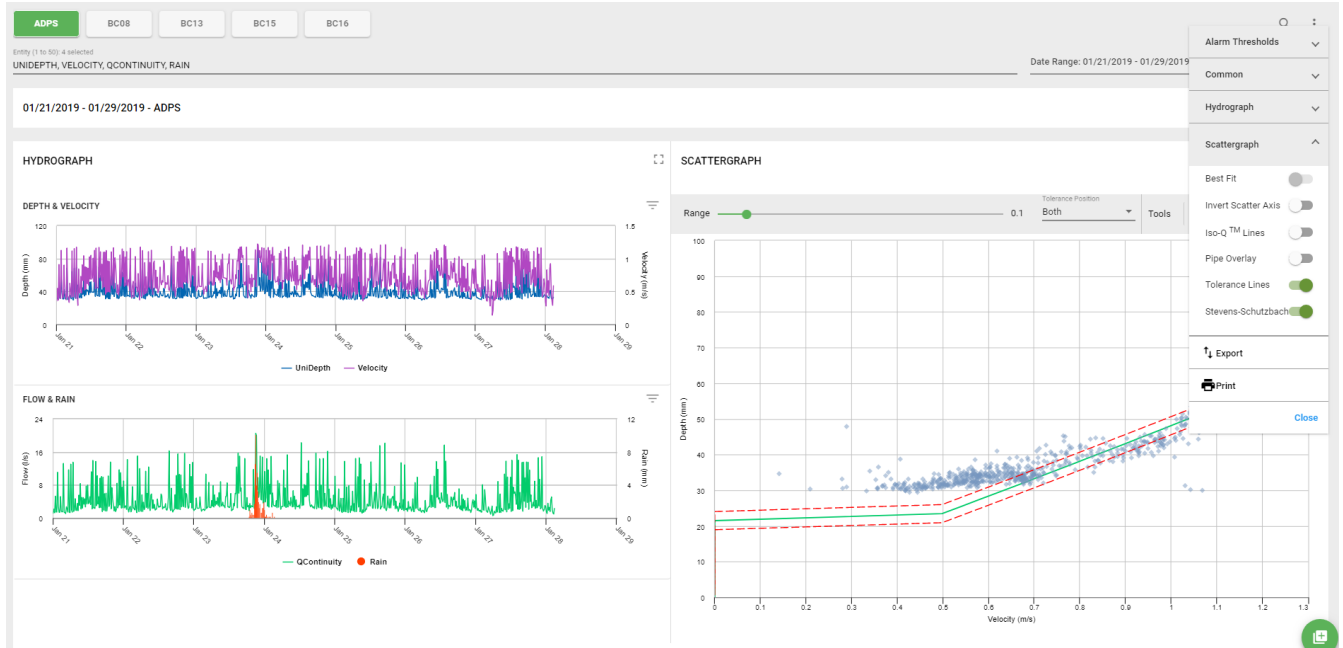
ADPS BC08 BC13 BC15 BC16

Entity (1 to 50): 4 selected
UNIDEPTH, VELOCITY, QCONTINUITY, RAIN

Date Range: 01/21/2019 - 01/29/2019

01/21/2019 - 01/29/2019 - ADPS

HYDROGRAPH

DEPTH & VELOCITY

120
80
40
0
Depth (mm)
1.5
1
0.5
0
Velocity (m/s)
Jan 21 Jan 22 Jan 23 Jan 24 Jan 25 Jan 26 Jan 27 Jan 28 Jan 29

UniDepth Velocity

FLOW & RAIN

24
16
8
0
Flow (l/s)
12
8
4
0
Rain (mm)
Jan 21 Jan 22 Jan 23 Jan 24 Jan 25 Jan 26 Jan 27 Jan 28 Jan 29

QContinuity Rain

SCATTERGRAPH

Range 0.1
Tolerance Position
Both
Tools

100
90
80
70
60
50
40
30
20
10
0
Depth (mm)
0 0.1 0.2 0.3 0.4 0.5 0.6 0.7 0.8 0.9 1 1.1 1.2 1.3
Velocity (m/s)

Alarm Thresholds
Common
Hydrograph
Scattergraph
Best Fit
Invert Scatter Axis
Iso-Q $^{TM}$ Lines
Pipe Overlay
Tolerance Lines
Stevens-Schutzbach
Export
Print
Close